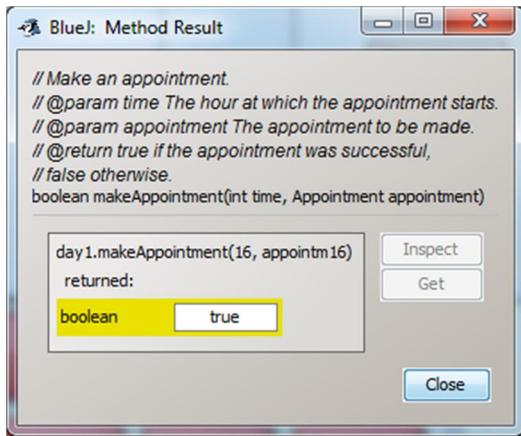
BlueJ: Method Result

// Make an appointment.
// @param time The hour at which the appointment starts.
// @param appointment The appointment to be made.
// @return true if the appointment was successful,
// false otherwise.
boolean makeAppointment(int time, Appointment appointment)

day1.makeAppointment(16, appointm16)
returned:

boolean true

Inspect
Get

Close